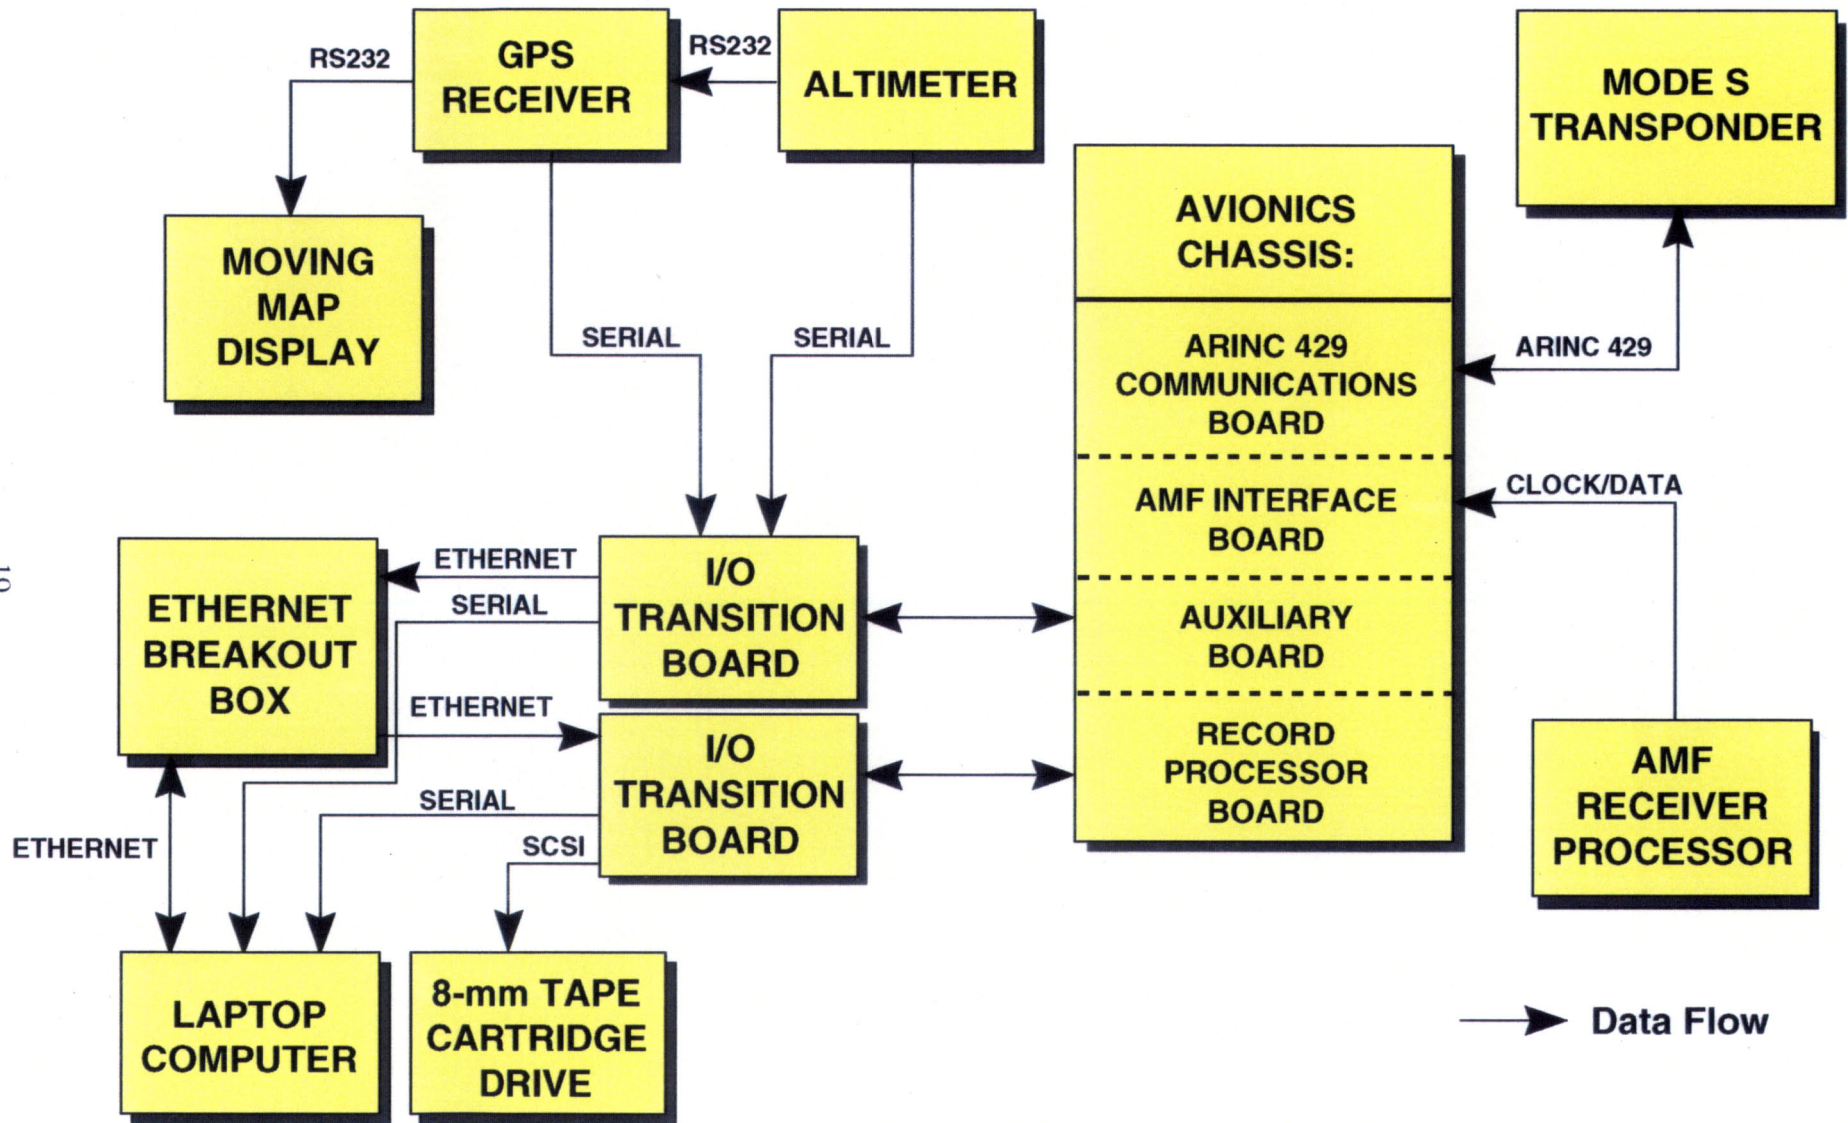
RS232

GPS RECEIVER

RS232

ALTIMETER

MODE S TRANSPONDER

MOVING MAP DISPLAY

AVIONICS CHASSIS:

SERIAL

SERIAL

ARINC 429 COMMUNICATIONS BOARD

ARINC 429

AMF INTERFACE BOARD

CLOCK/DATA

ETHERNET

ETHERNET BREAKOUT BOX

SERIAL

I/O TRANSITION BOARD

AUXILIARY BOARD

ETHERNET

I/O TRANSITION BOARD

RECORD PROCESSOR BOARD

AMF RECEIVER PROCESSOR

SERIAL

ETHERNET

SCSI

LAPTOP COMPUTER

8-mm TAPE CARTRIDGE DRIVE

Data Flow

10